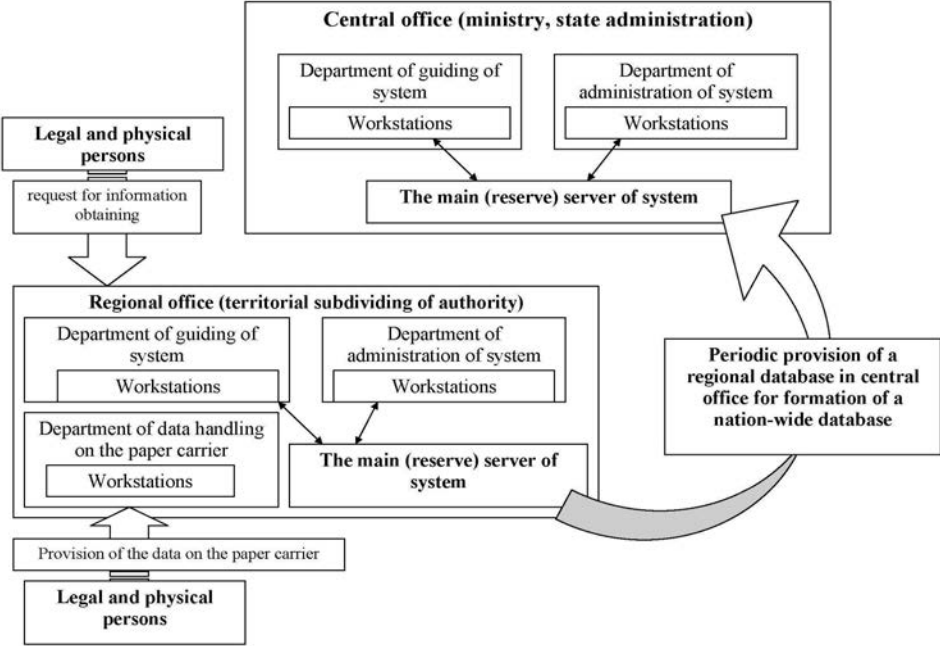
Central office (ministry, state administration)

Department of guiding of system

Workstations

Department of administration of system

Workstations

The main (reserve) server of system

Legal and physical persons

request for information obtaining

Regional office (territorial subdividing of authority)

Department of guiding of system

Workstations

Department of administration of system

Workstations

Department of data handling on the paper carrier

Workstations

The main (reserve) server of system

Periodic provision of a regional database in central office for formation of a nation-wide database

Provision of the data on the paper carrier

Legal and physical persons